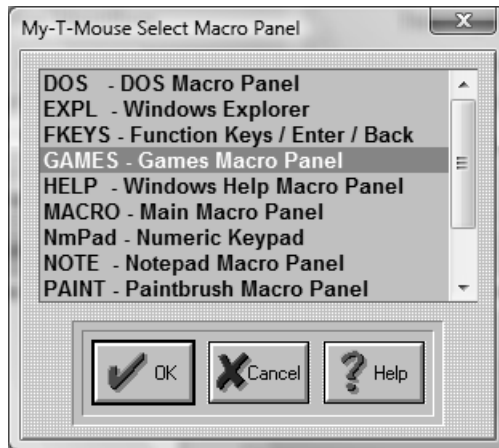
My-T-Mouse Select Macro Panel

DOS - DOS Macro Panel
EXPL - Windows Explorer
FKEYS - Function Keys / Enter / Back
GAMES - Games Macro Panel
HELP - Windows Help Macro Panel
MACRO - Main Macro Panel
NmPad - Numeric Keypad
NOTE - Notepad Macro Panel
PAINT - Paintbrush Macro Panel

OK
Cancel
Help